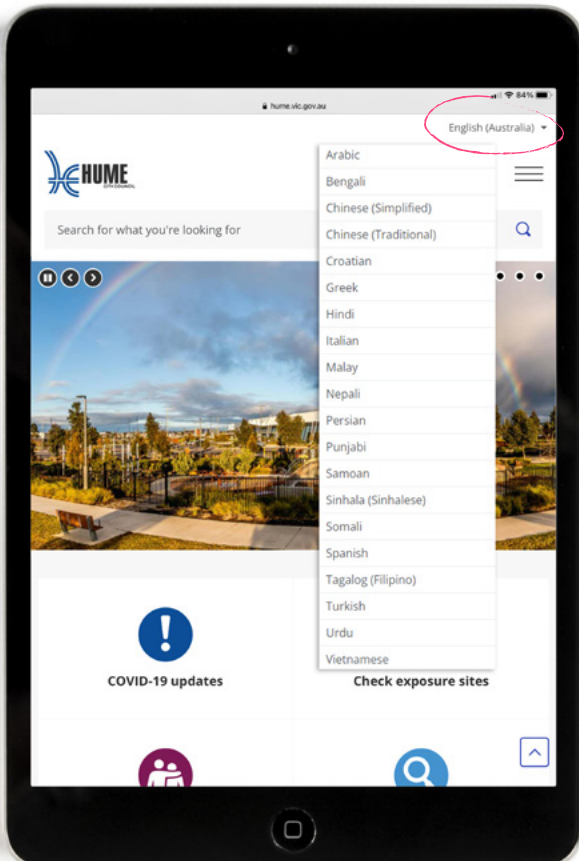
84%

hume.vic.gov.au

English (Australia)

HUME
CITY COUNCIL

Search for what you're looking for

Arabic
Bengali
Chinese (Simplified)
Chinese (Traditional)
Croatian
Greek
Hindi
Italian
Malay
Nepali
Persian
Punjabi
Samoan
Sinhala (Sinhalese)
Somali
Spanish
Tagalog (Filipino)
Turkish
Urdu
Vietnamese

COVID-19 updates

Check exposure sites